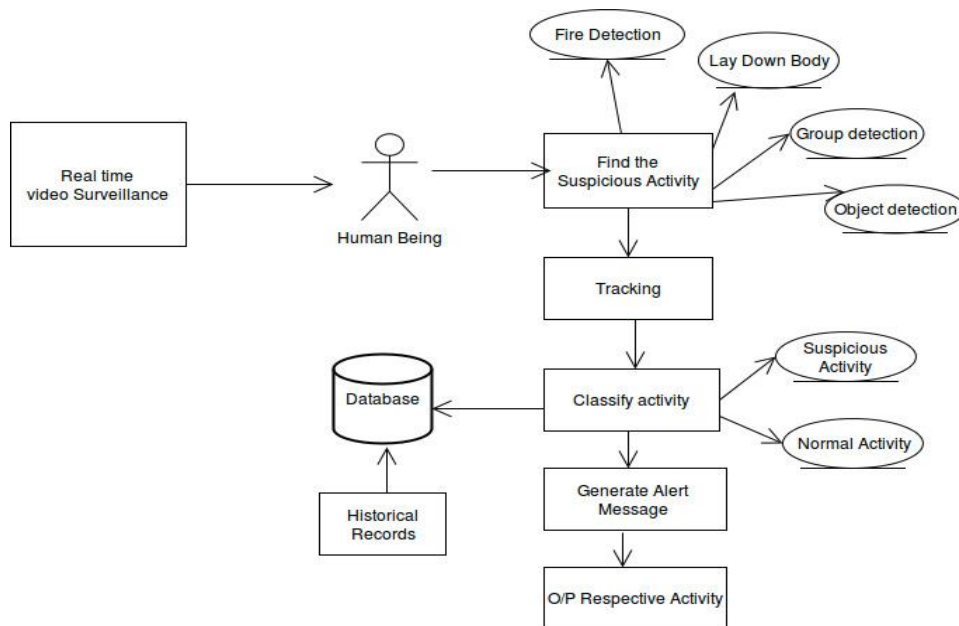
Fire Detection

Lay Down Body

Real time video Surveillance

Human Being

Find the Suspicious Activity

Group detection

Object detection

Tracking

Database

Classify activity

Suspicious Activity

Normal Activity

Historical Records

Generate Alert Message

O/P Respective Activity